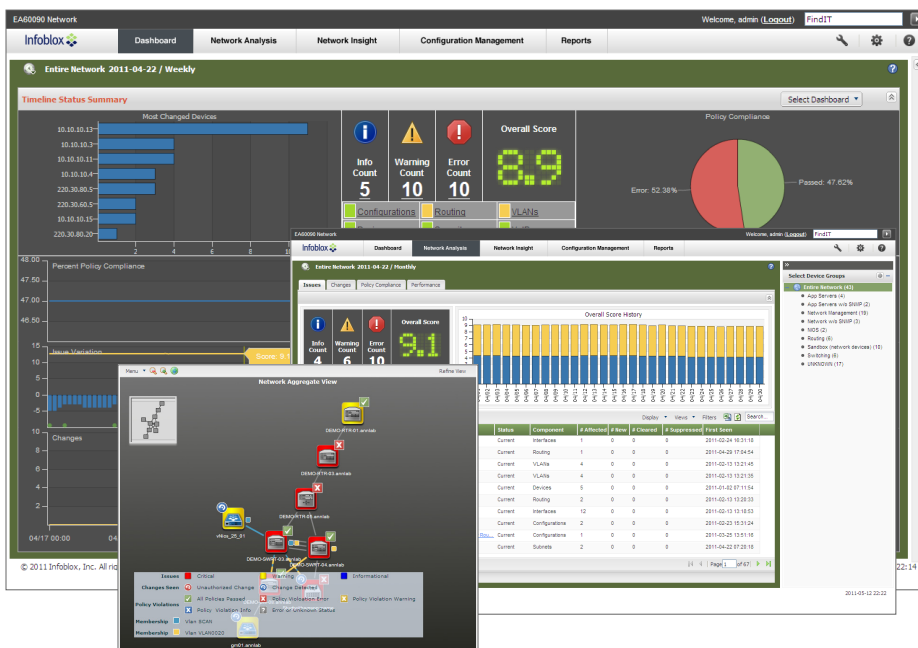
EA60090 Network

Welcome, admin (Logout) FindIT

Infoblox

Dashboard Network Analysis Network Insight Configuration Management Reports

Entire Network 2011-04-22 / Weekly

Timeline Status Summary

Select Dashboard

Most Changed Devices

10.10.10.13
10.10.10.3
10.10.10.11
10.10.10.4
220.30.80.5
220.30.60.5
10.10.10.15
220.30.80.20

2 4 6 8 10

Info Count 5

Warning Count 10

Error Count 10

Overall Score 8.9

Configurations Routing VLANs

Policy Compliance

Error: 52.38%

Passed: 47.62%

Percent Policy Compliance

47.50
47.00
46.50

Issue Variation

Score: 9.1

Changes

04/17 00:00

© 2011 Infoblox, Inc. All ri

EA60090 Network

Welcome, admin (Logout) FindIT

Infoblox

Dashboard Network Analysis Network Insight Configuration Management Reports

Entire Network 2011-04-22 / Monthly

Issues Changes Policy Compliance Performance

Info Count 4

Warning Count 7

Error Count 10

Overall Score 9.1

Overall Score History

Display Views Filters Search

| Status | Component | # Affected | # New | # Cleared | # Suppressed | First Seen |
|---|---|---|---|---|---|---|
| Current | Interfaces | 1 | 0 | 0 | 0 | 2011-02-24 16:31:18 |
| Current | Routing | 1 | 0 | 0 | 0 | 2011-04-28 17:54:54 |
| Current | VLANs | 4 | 0 | 0 | 0 | 2011-02-13 13:21:45 |
| Current | VLANs | 4 | 0 | 0 | 0 | 2011-02-13 13:21:45 |
| Current | Devices | 3 | 0 | 0 | 0 | 2011-01-02 07:11:54 |
| Current | Routing | 2 | 0 | 0 | 0 | 2011-02-13 13:28:33 |
| Current | Interfaces | 12 | 0 | 0 | 0 | 2011-02-13 13:18:53 |
| Current | Configurations | 2 | 0 | 0 | 0 | 2011-02-23 15:51:24 |
| Current | Configurations | 1 | 0 | 0 | 0 | 2011-03-23 13:51:16 |
| Current | Subnets | 2 | 0 | 0 | 0 | 2011-04-22 07:28:15 |

Page 1 of 67

2011-05-12 22:22

Select Device Groups

Entire Network (43)
App Servers (4)
App Servers w/o SNMP (2)
Network Management (10)
Network w/o SNMP (3)
MOS (2)
Routing (6)
Sandbox (network devices) (10)
Switching (6)
UNKNOWN (17)

Menu

Refine View

Network Aggregate View

DEMO-RTR-01.annlab
DEMO-RTR-03.annlab
DEMO-RTR-02.annlab
vlkos_25_01
DEMO-SW01-03.annlab
DEMO-SW01-04.annlab
gm01.annlab

Issues Critical Warning Informational
Changes Seen Unauthorized Change Change Detected
Policy Violations All Policies Passed Policy Violation Error Policy Violation Warning
Policy Violation Info Error or Unknown Status
Membership Vlan SCAN
Membership Vlan VLAN0020